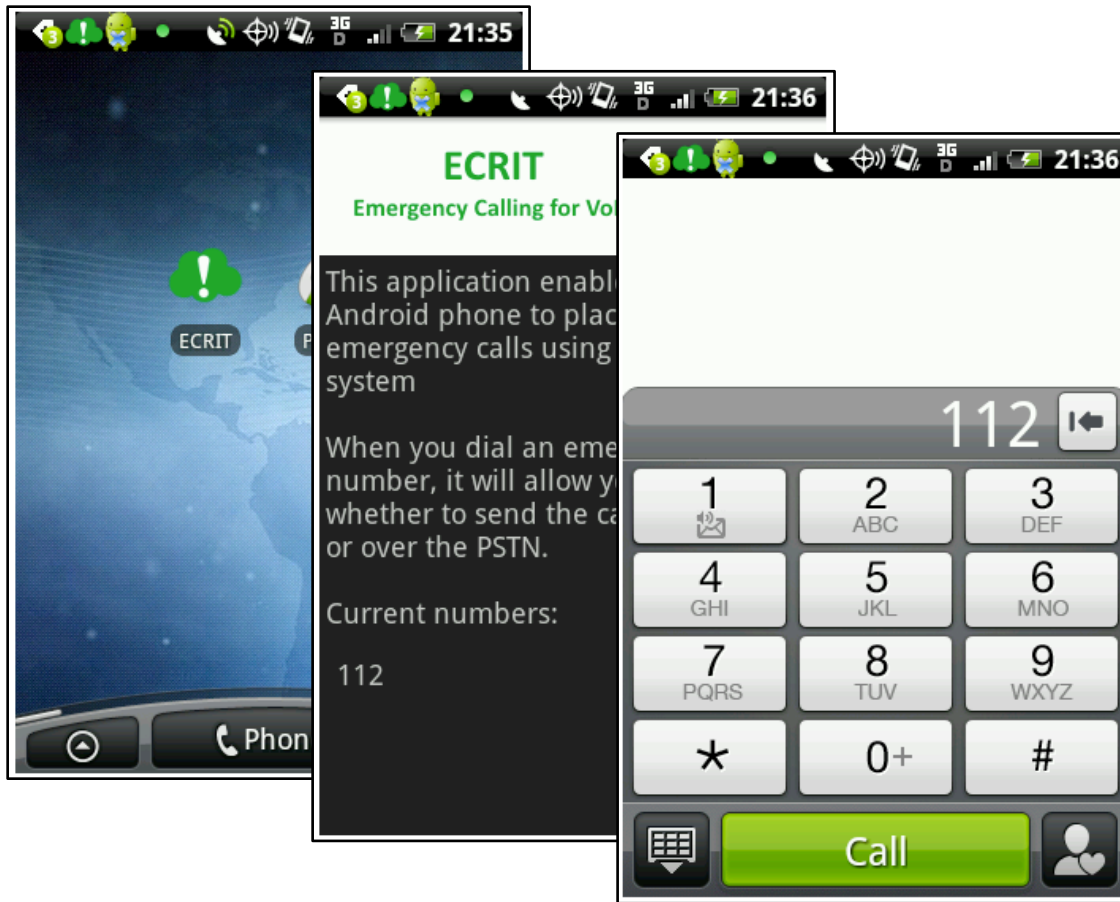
3 3G D 21:35

ECRIT

P

Phon

3 3G D 21:36

ECRIT

Emergency Calling for Vo

This application enabl Android phone to plac emergency calls using system

When you dial an eme number, it will allow y whether to send the ca or over the PSTN.

Current numbers:

112

3 3G D 21:36

112

1

2 ABC

3 DEF

4 GHI

5 JKL

6 MNO

7 PQRS

8 TUV

9 WXYZ

*

0+

#

Call